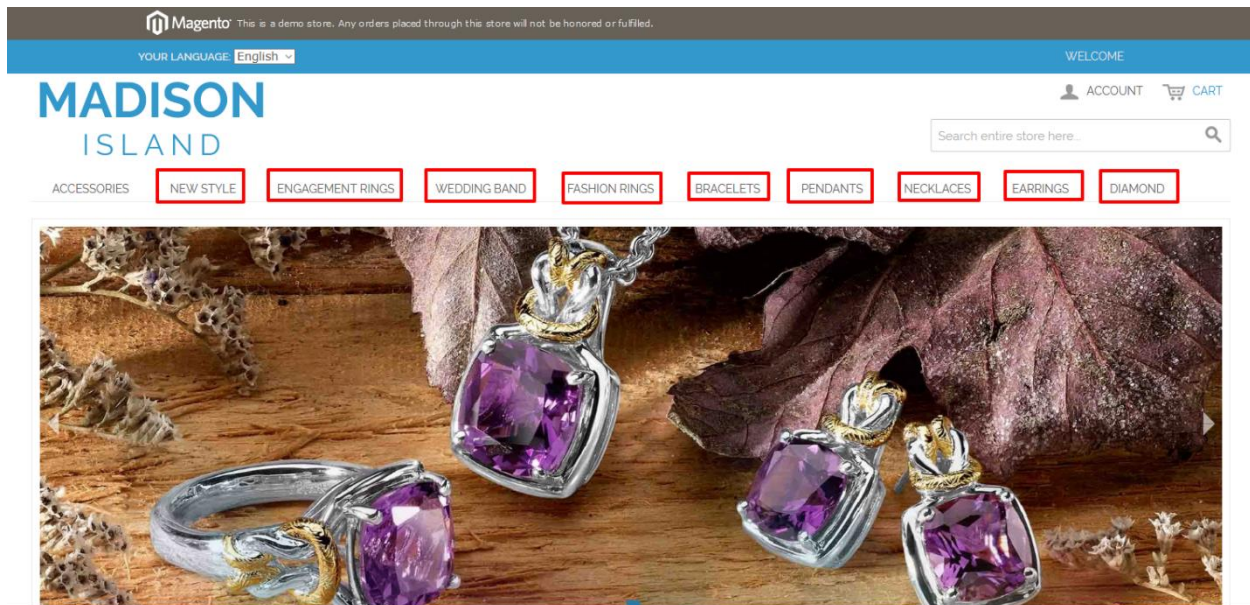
Magento This is a demo store. Any orders placed through this store will not be honored or fulfilled.

YOUR LANGUAGE: English

WELCOME

MADISON ISLAND

ACCOUNT CART

Search entire store here...

ACCESSORIES NEW STYLE ENGAGEMENT RINGS WEDDING BAND FASHION RINGS BRACELETS PENDANTS NECKLACES EARRINGS DIAMOND